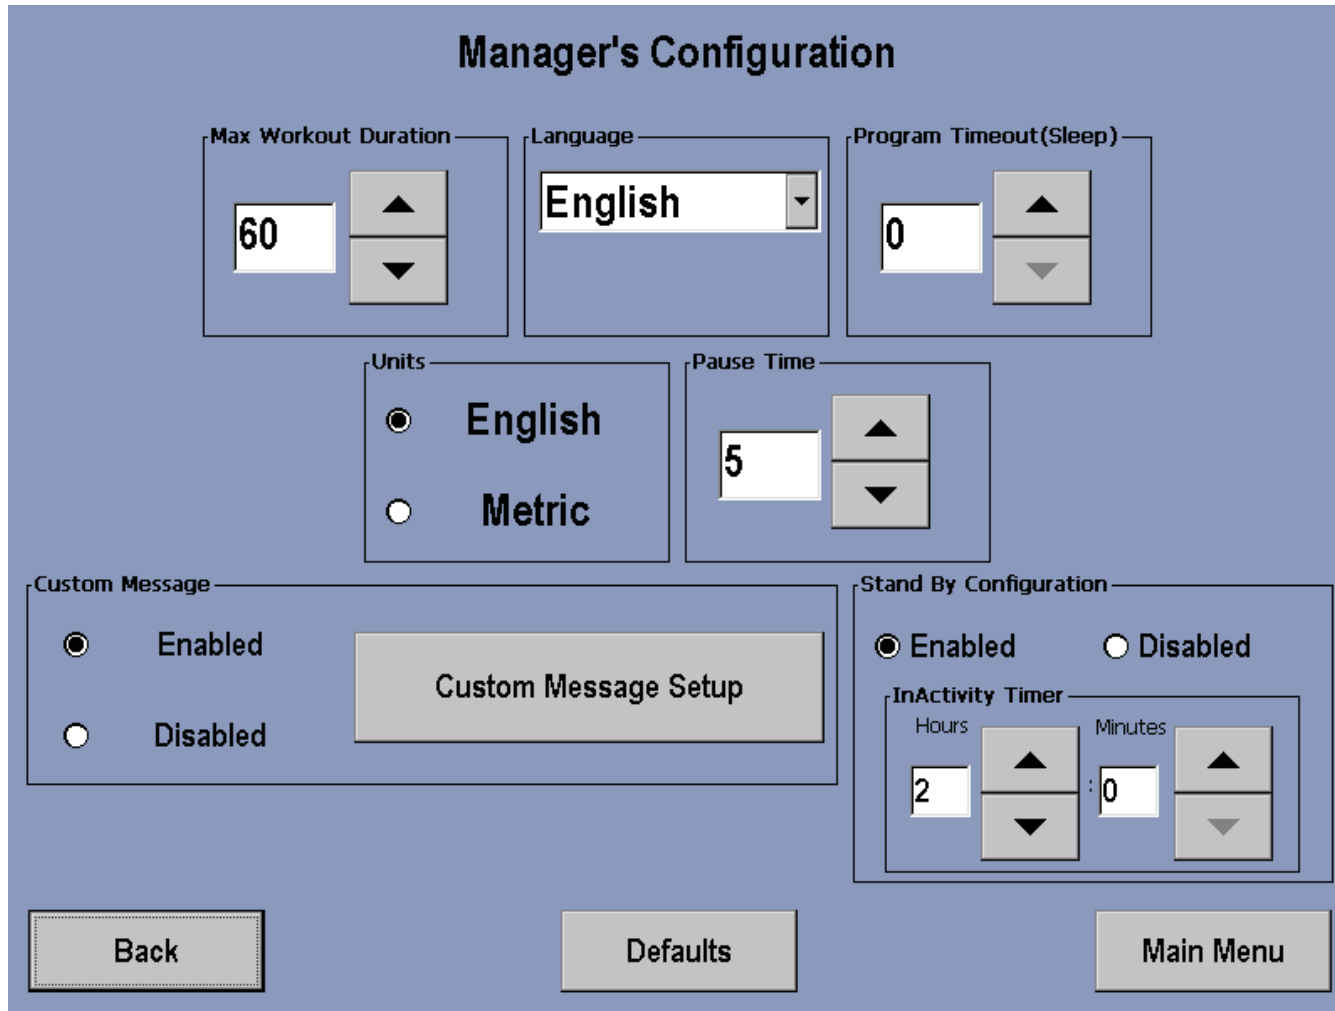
Manager's Configuration

Max Workout Duration
60

Language
English

Program Timeout(Sleep)
0

Units
English
Metric

Pause Time
5

Custom Message
Enabled
Disabled
Custom Message Setup

Stand By Configuration
Enabled
Disabled
InActivity Timer
Hours
2
Minutes
: 0

Back
Defaults
Main Menu